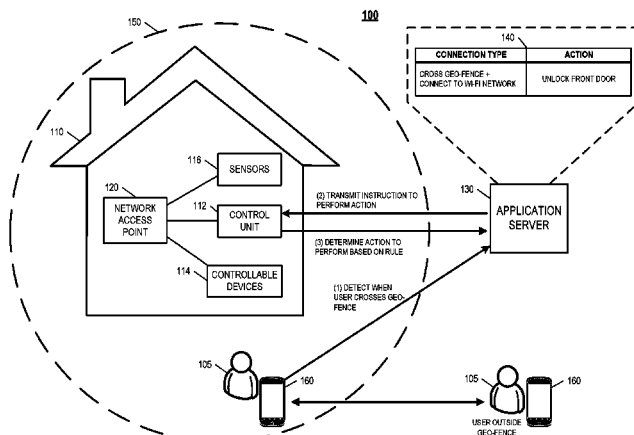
100

150

140

| CONNECTION TYPE | ACTION |
|---|---|
| CROSS GEO-FENCE + CONNECT TO WI-FI NETWORK | UNLOCK FRONT DOOR |

110

116

SENSORS

120

NETWORK ACCESS POINT

112

CONTROL UNIT

114

CONTROLLABLE DEVICES

(2) TRANSMIT INSTRUCTION TO PERFORM ACTION

(3) DETERMINE ACTION TO PERFORM BASED ON RULE

130

APPLICATION SERVER

(1) DETECT WHEN USER CROSSES GEO-FENCE

105

160

105

160

USER OUTSIDE GEO-FENCE